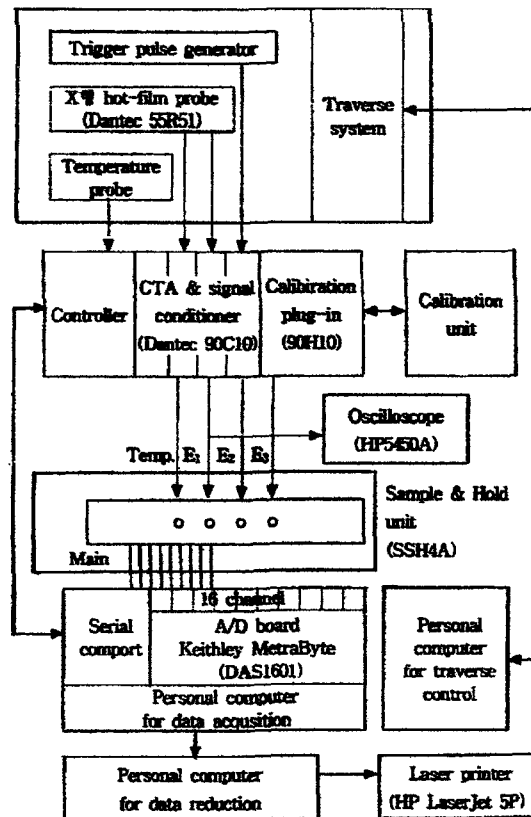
Trigger pulse generator

X형 hot-film probe (Dantec 55R51)

Temperature probe

Traverse system

Controller

CTA & signal conditioner (Dantec 90C10)

Calibration plug-in (90H10)

Calibration unit

Oscilloscope (HP5450A)

Temp. $E_1$ $E_2$ $E_3$

Sample & Hold unit (SSH4A)

Main

16 channel

Serial comport

A/D board Keithley MetraByte (DAS1601)

Personal computer for data acqusition

Personal computer for traverse control

Personal computer for data reduction

Laser printer (HP LaserJet 5P)